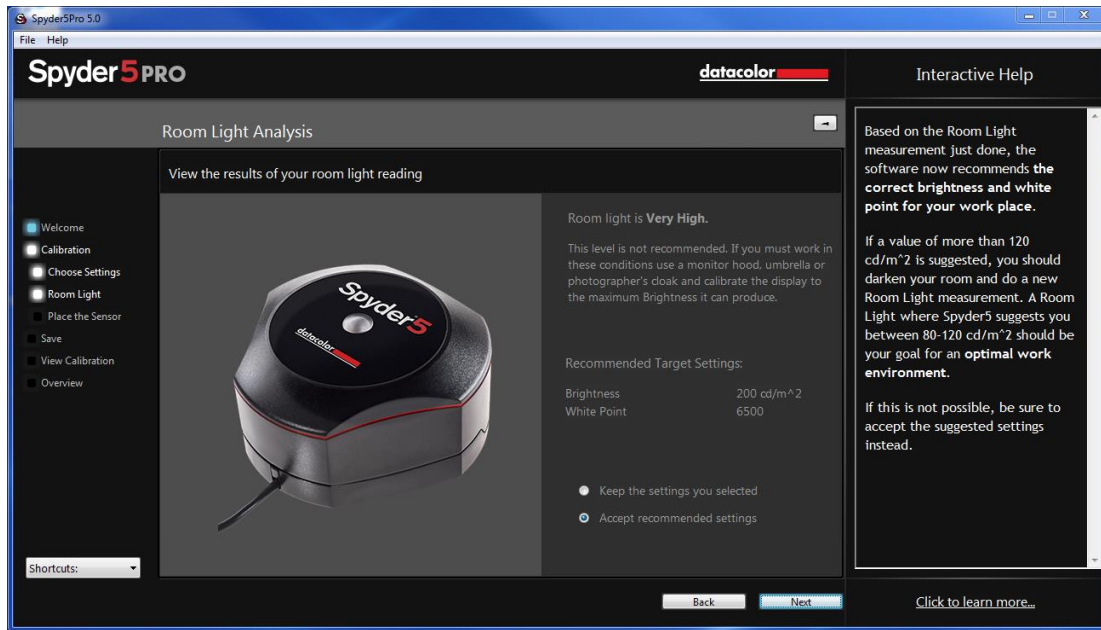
Spyder5Pro 5.0

File Help

Spyder5PRO

datacolor

Interactive Help

Room Light Analysis

View the results of your room light reading

Welcome
Calibration
Choose Settings
Room Light
Place the Sensor
Save
View Calibration
Overview

Spyder5

datacolor

Room light is **Very High**.

This level is not recommended. If you must work in these conditions use a monitor hood, umbrella or photographer's cloak and calibrate the display to the maximum Brightness it can produce.

Recommended Target Settings:

| Brightness | 200 cd/m^2 |
|---|---|
| White Point | 6500 |

Keep the settings you selected

Accept recommended settings

Shortcuts:

Back

Next

Based on the Room Light measurement just done, the software now recommends **the correct brightness and white point for your work place**.

If a value of more than 120 cd/m^2 is suggested, you should darken your room and do a new Room Light measurement. A Room Light where Spyder5 suggests you between 80-120 cd/m^2 should be your goal for an **optimal work environment**.

If this is not possible, be sure to accept the suggested settings instead.

Click to learn more...